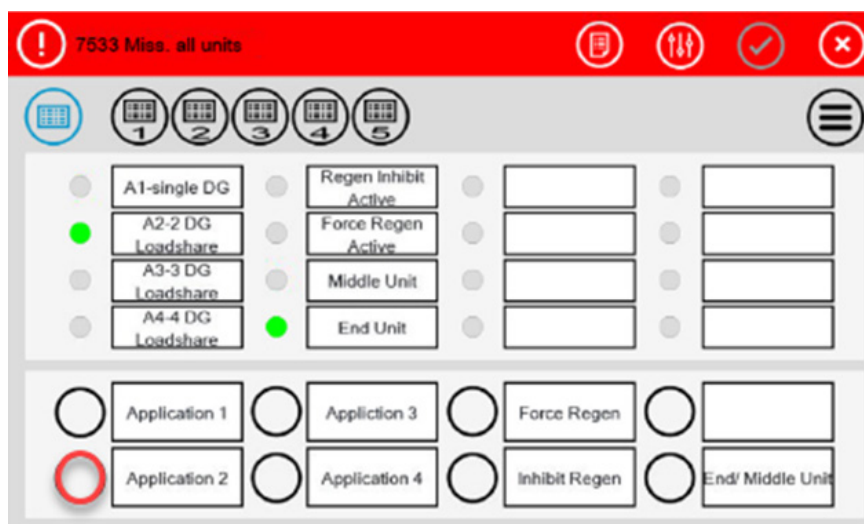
7533 Miss. all units

1 2 3 4 5

A1-single DG
A2-2 DG Loadshare
A3-3 DG Loadshare
A4-4 DG Loadshare

Regen Inhibit Active
Force Regen Active
Middle Unit
End Unit

Application 1
Application 2
Appliction 3
Application 4
Force Regen
Inhibit Regen
End/ Middle Unit